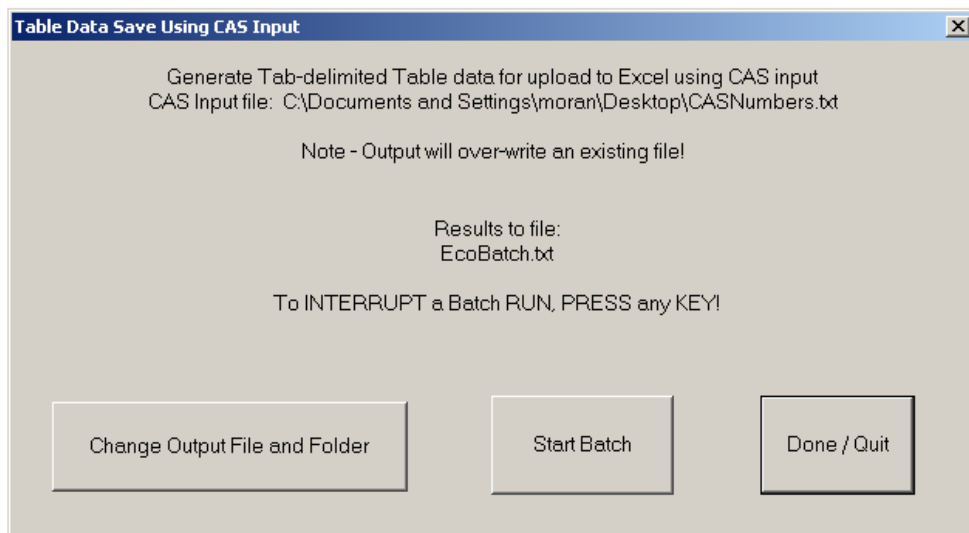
Table Data Save Using CAS Input

Generate Tab-delimited Table data for upload to Excel using CAS input
CAS Input file: C:\Documents and Settings\moran\Desktop\CASNumbers.txt

Note - Output will over-write an existing file!

Results to file:
EcoBatch.txt

To INTERRUPT a Batch RUN, PRESS any KEY!

Change Output File and Folder

Start Batch

Done / Quit